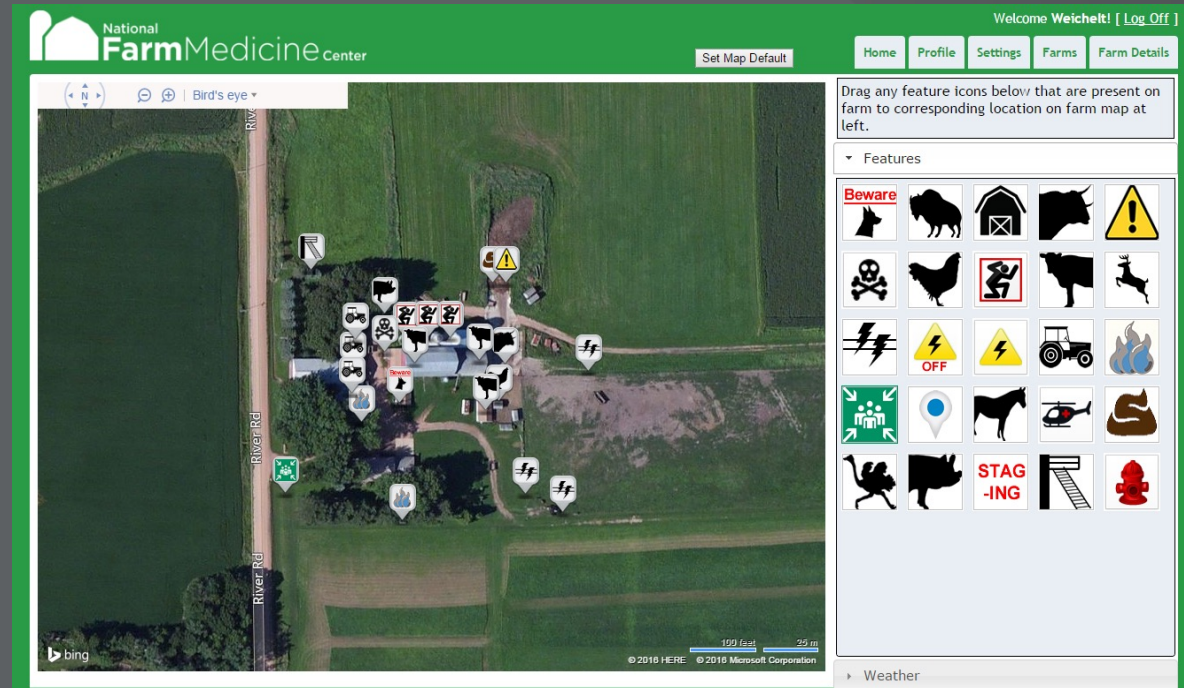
National FarmMedicine Center

Welcome Weichelt! [ Log Off ]

Set Map Default

Home | Profile | Settings | Farms | Farm Details

N

Bird's eye

River

River Rd

River Rd

Beware

bing

100 feet 25 m

© 2016 HERE © 2016 Microsoft Corporation

Drag any feature icons below that are present on farm to corresponding location on farm map at left.

Features

Beware

OFF

STAG -ING

Weather